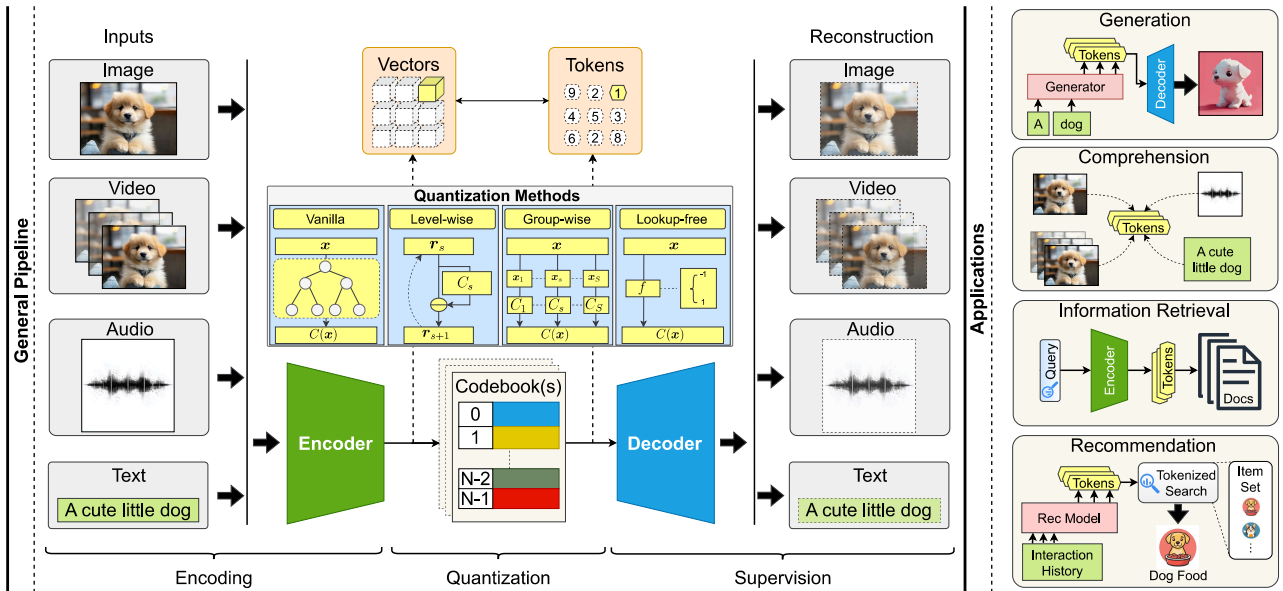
General Pipeline

Inputs

Image

Video

Audio

Text

A cute little dog

Vectors

Tokens

9 2 1
4 5 3
6 2 8

Quantization Methods

Vanilla

$x$

$C(x)$

Level-wise

$r_s$

$C_s$

$r_{s+1}$

Group-wise

$x$

$x_1$ $x_s$ $x_S$

$C_1$ $C_s$ $C_S$

$C(x)$

Lookup-free

$x$

$f$

-1
1

$C(x)$

Encoder

Codebook(s)

0
1
N-2
N-1

Decoder

Reconstruction

Image

Video

Audio

Text

A cute little dog

Encoding

Quantization

Supervision

Applications

Generation

Tokens

Generator

A dog

Decoder

Comprehension

Tokens

A cute little dog

Information Retrieval

Query

Encoder

Tokens

Docs

Recommendation

Tokens

Tokenized Search

Item Set

Rec Model

Interaction History

Dog Food